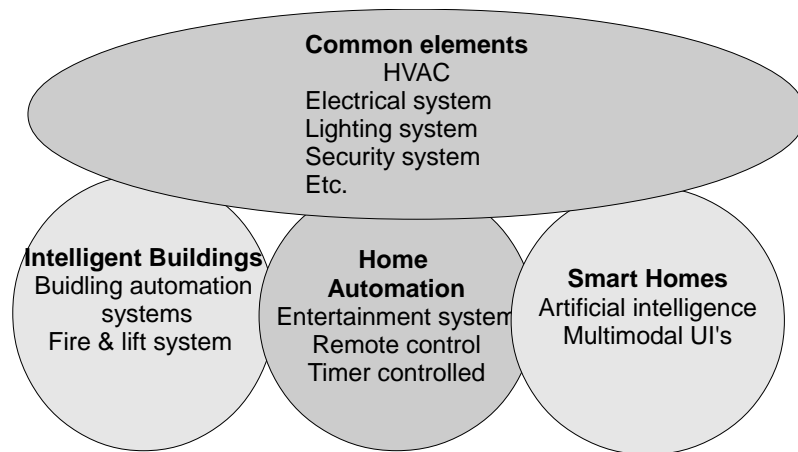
**Common elements**
HVAC
Electrical system
Lighting system
Security system
Etc.

**Intelligent Buildings**
Buidling automation systems
Fire & lift system

**Home Automation**
Entertainment system
Remote control
Timer controlled

**Smart Homes**
Artificial intelligence
Multimodal UI's